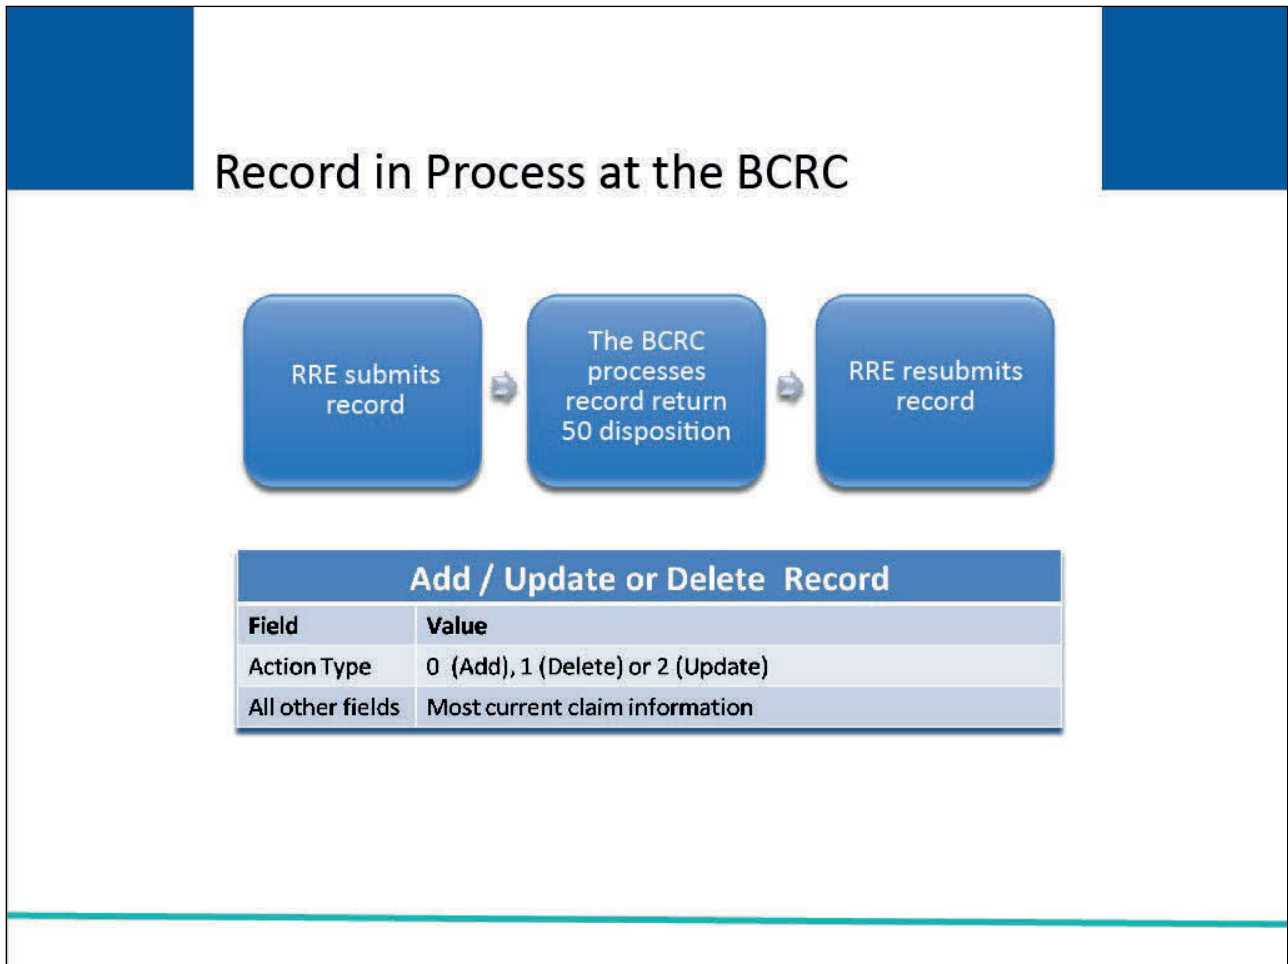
Record in Process at the BCRC

RRE submits record

The BCRC processes record return 50 disposition

RRE resubmits record

Add / Update or Delete Record

| Field | Value |
|---|---|
| Action Type | 0 (Add), 1 (Delete) or 2 (Update) |
| All other fields | Most current claim information |